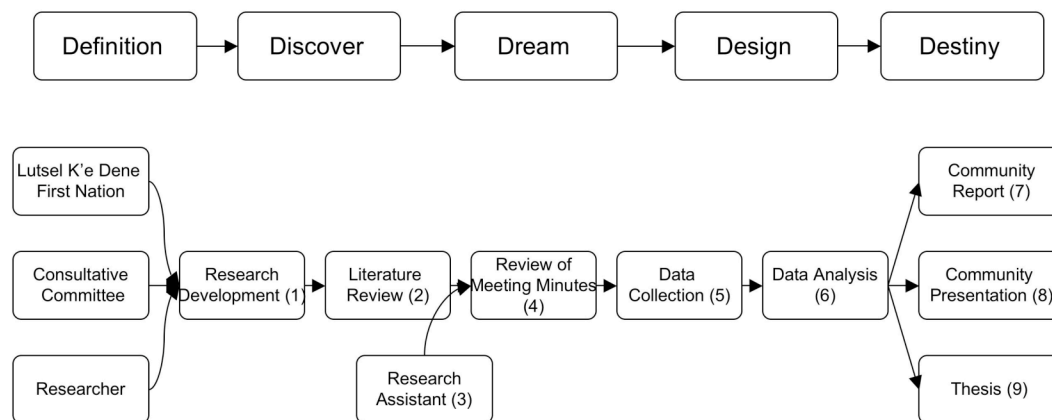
Definition

Discover

Dream

Design

Destiny

Lutsel K'e Dene First Nation

Consultative Committee

Researcher

Research Development (1)

Literature Review (2)

Review of Meeting Minutes (4)

Research Assistant (3)

Data Collection (5)

Data Analysis (6)

Community Report (7)

Community Presentation (8)

Thesis (9)